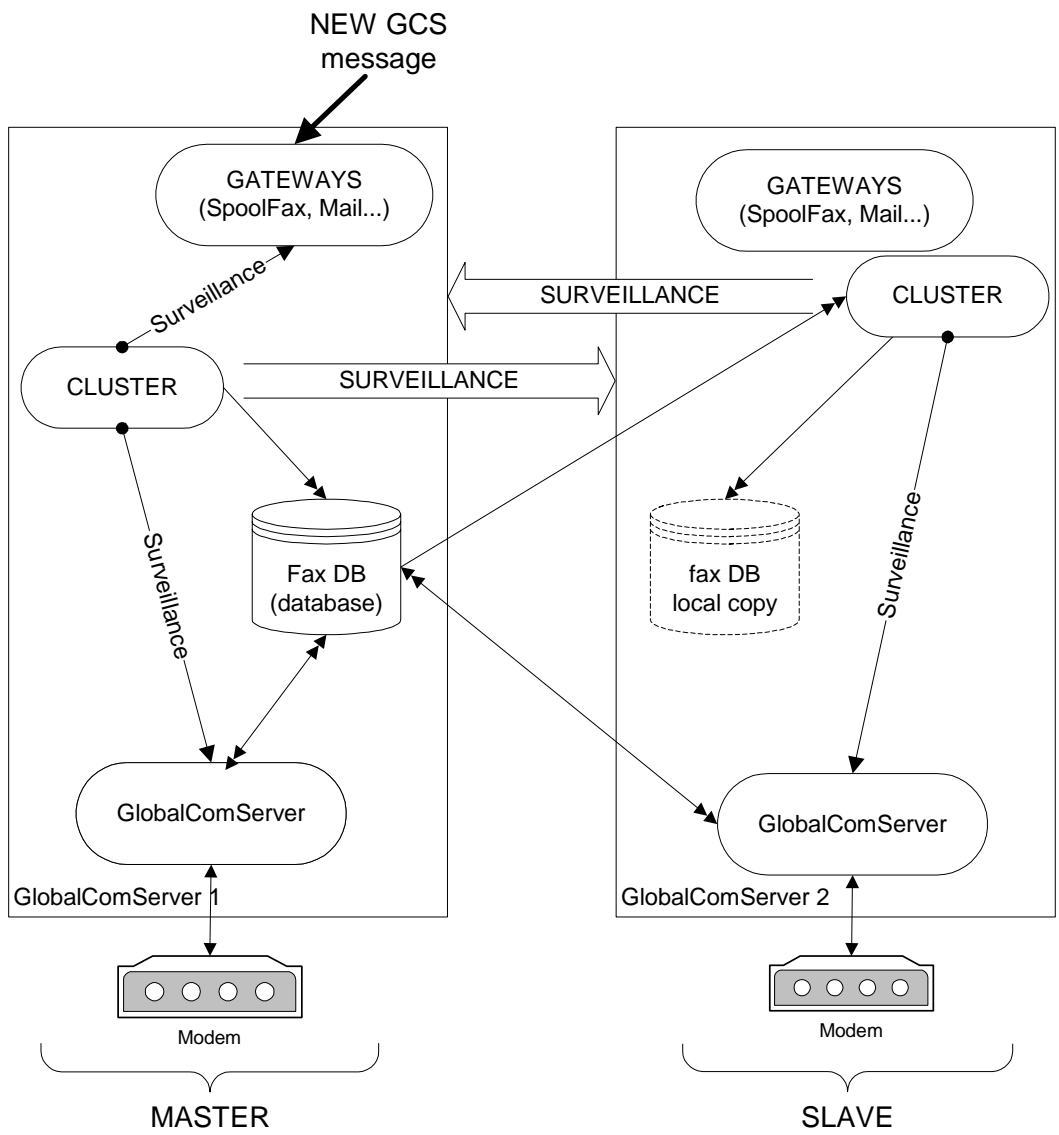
NEW GCS message

GATEWAYS (SpoolFax, Mail...)

Surveillance

CLUSTER

SURVEILLANCE

Surveillance

Fax DB (database)

GlobalComServer

GlobalComServer 1

Modem

MASTER

GATEWAYS (SpoolFax, Mail...)

SURVEILLANCE

CLUSTER

fax DB local copy

Surveillance

GlobalComServer

GlobalComServer 2

Modem

SLAVE